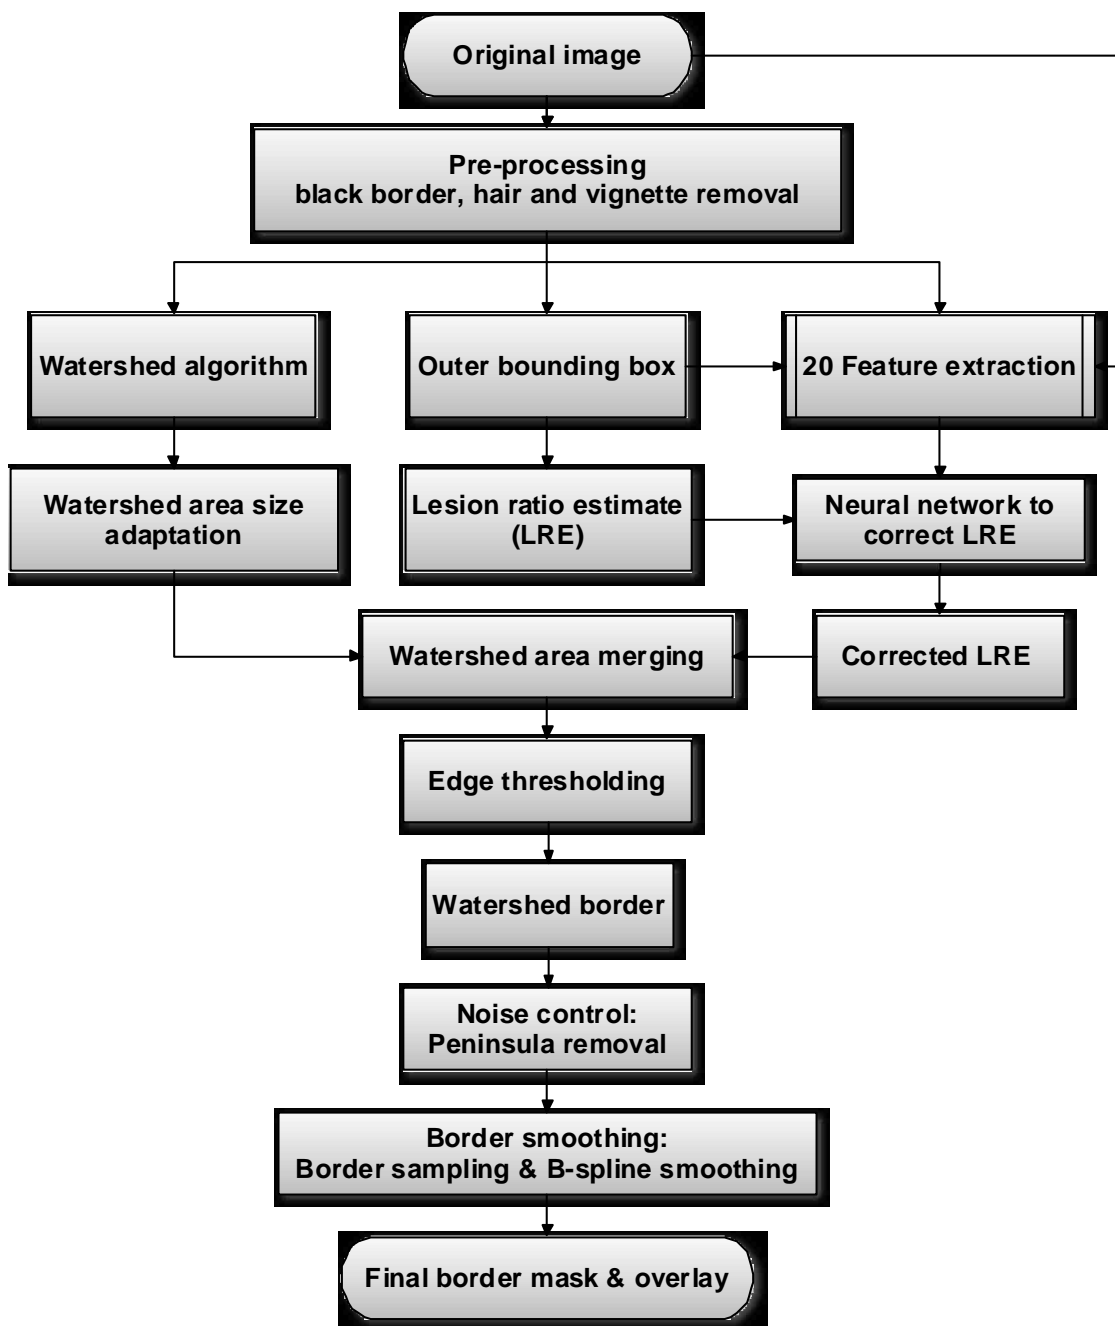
Original image

Pre-processing
black border, hair and vignette removal

Watershed algorithm

Outer bounding box

20 Feature extraction

Watershed area size adaptation

Lesion ratio estimate (LRE)

Neural network to correct LRE

Watershed area merging

Corrected LRE

Edge thresholding

Watershed border

Noise control:
Peninsula removal

Border smoothing:
Border sampling & B-spline smoothing

Final border mask & overlay